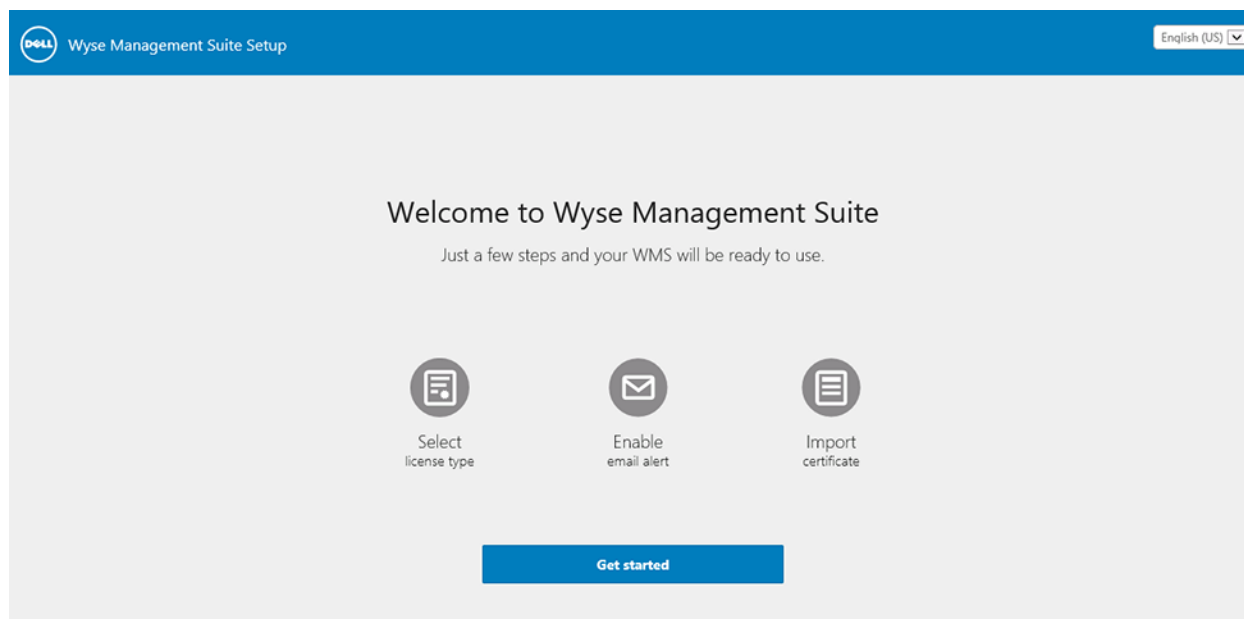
DELL Wyse Management Suite Setup

English (US)

Welcome to Wyse Management Suite

Just a few steps and your WMS will be ready to use.

Select
license type

Enable
email alert

Import
certificate

Get started